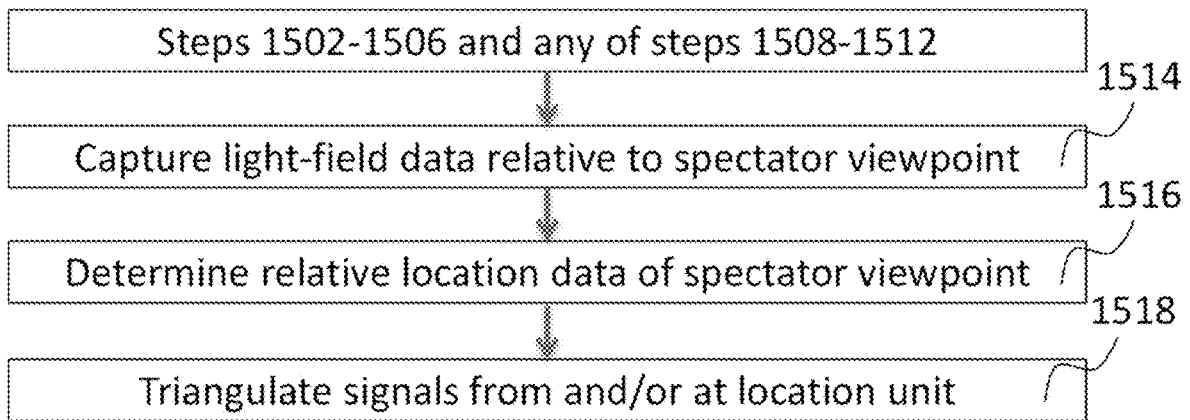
Steps 1502-1506 and any of steps 1508-1512

1514

Capture light-field data relative to spectator viewpoint

1516

Determine relative location data of spectator viewpoint

1518

Triangulate signals from and/or at location unit